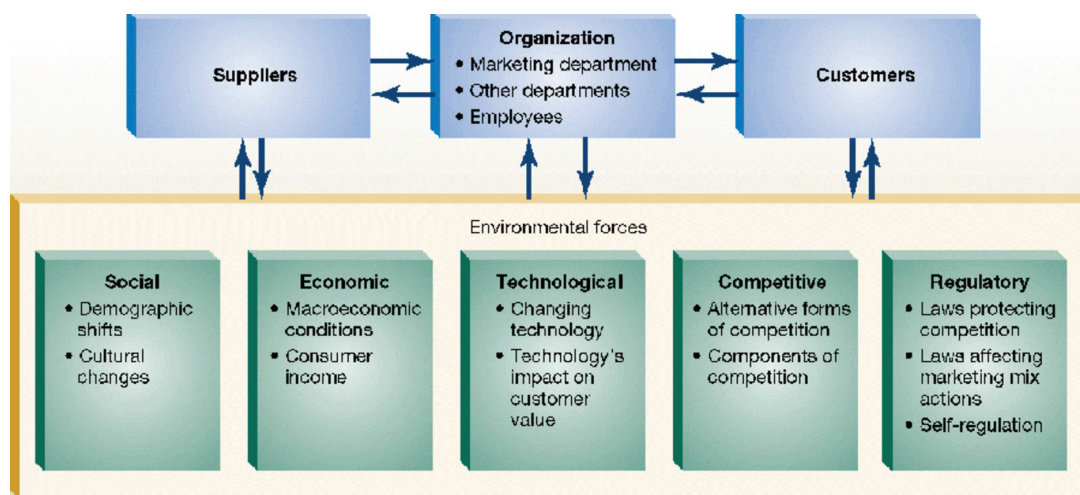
Suppliers

Organization
• Marketing department
• Other departments
• Employees

Customers

Environmental forces

Social
• Demographic shifts
• Cultural changes

Economic
• Macroeconomic conditions
• Consumer income

Technological
• Changing technology
• Technology's impact on customer value

Competitive
• Alternative forms of competition
• Components of competition

Regulatory
• Laws protecting competition
• Laws affecting marketing mix actions
• Self-regulation